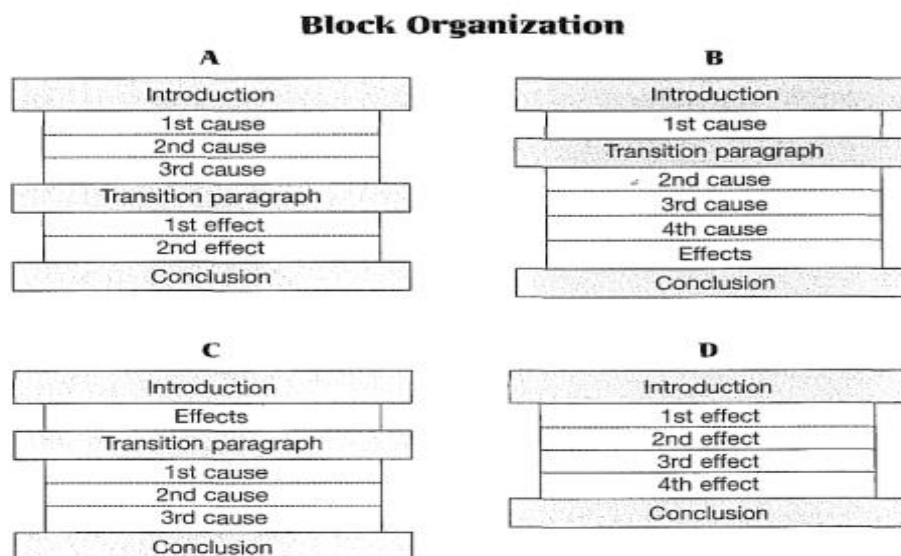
Block Organization

A

Introduction
1st cause
2nd cause
3rd cause
Transition paragraph
1st effect
2nd effect
Conclusion

B

Introduction
1st cause
Transition paragraph
2nd cause
3rd cause
4th cause
Effects
Conclusion

C

Introduction
Effects
Transition paragraph
1st cause
2nd cause
3rd cause
Conclusion

D

Introduction
1st effect
2nd effect
3rd effect
4th effect
Conclusion